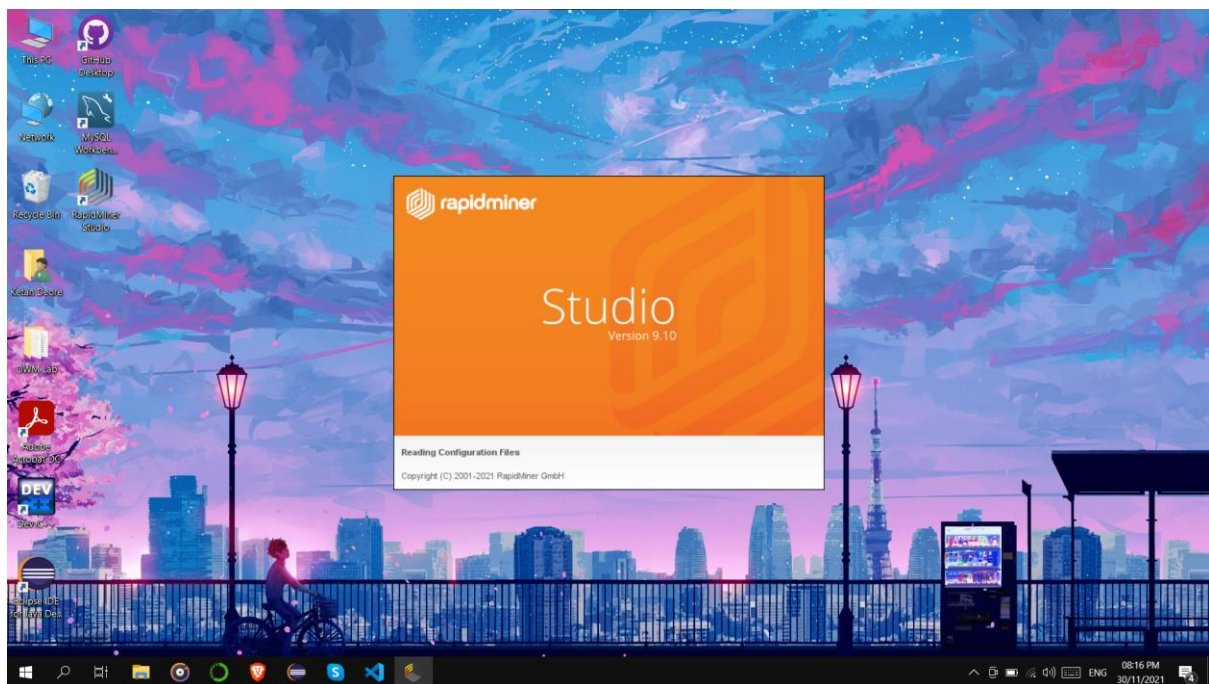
This PC

GitHub Desktop

Network

MySQL Workben...

Recycle Bin

RapidMiner Studio

Ketan Deore

DWM Lab

Adobe Acrobat DC

DEV

Dev-C++

Eclipse IDE for Java Dev...

rapidminer

Studio
Version 9.10

Reading Configuration Files

Copyright (C) 2001-2021 RapidMiner GmbH

ENG
08:16 PM
30/11/2021

4